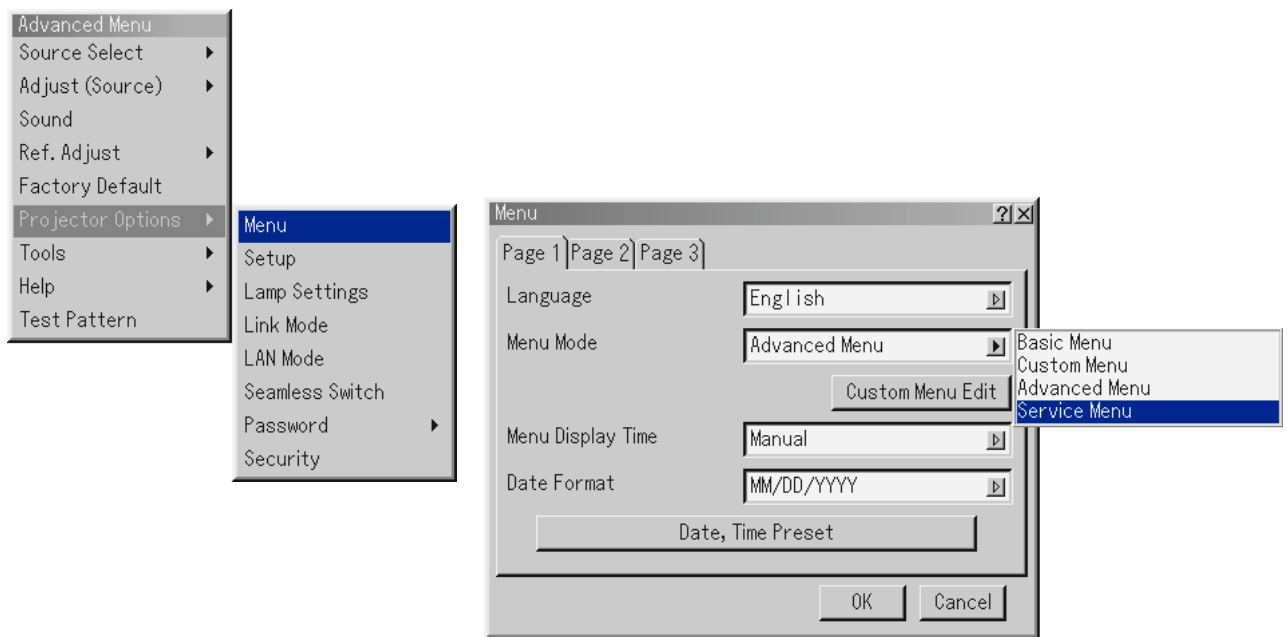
Advanced Menu
Source Select
Adjust (Source)
Sound
Ref. Adjust
Factory Default
Projector Options
Tools
Help
Test Pattern

Menu
Setup
Lamp Settings
Link Mode
LAN Mode
Seamless Switch
Password
Security

Menu ? X
Page 1 Page 2 Page 3
Language English
Menu Mode Advanced Menu
Custom Menu Edit
Menu Display Time Manual
Date Format MM/DD/YYYY
Date, Time Preset
OK Cancel

Basic Menu
Custom Menu
Advanced Menu
Service Menu